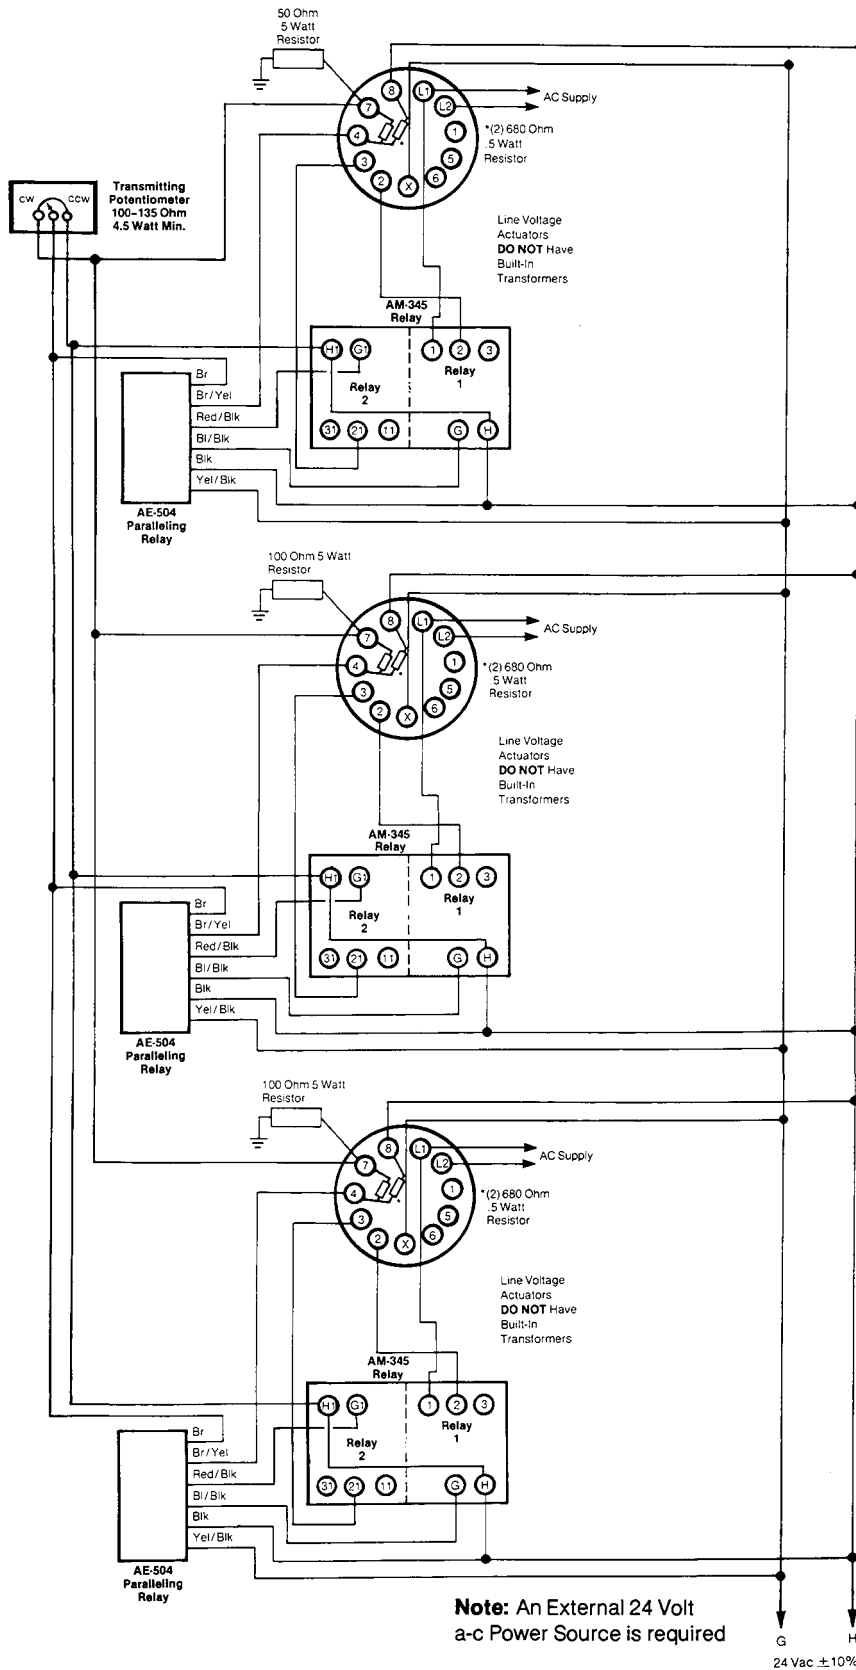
50 Ohm
5 Watt
Resistor

8
L1
L2
AC Supply
7
4
1
*(2) 680 Ohm
.5 Watt
Resistor
3
5
2
X
6

CW
CCW
Transmitting
Potentiometer
100–135 Ohm
4.5 Watt Min.

Line Voltage
Actuators
**DO NOT** Have
Built-In
Transformers

AM-345
Relay
H1
G1
1
2
3
Relay
2
Relay
1
31
21
11
G
H

Br
Br/Yel
Red/Blk
Bl/Blk
Blk
Yel/Blk
AE-504
Paralleling
Relay

100 Ohm 5 Watt
Resistor

8
L1
L2
AC Supply
7
4
1
*(2) 680 Ohm
.5 Watt
Resistor
3
5
2
X
6

Line Voltage
Actuators
**DO NOT** Have
Built-In
Transformers

AM-345
Relay
H1
G1
1
2
3
Relay
2
Relay
1
31
21
11
G
H

Br
Br/Yel
Red/Blk
Bl/Blk
Blk
Yel/Blk
AE-504
Paralleling
Relay

100 Ohm 5 Watt
Resistor

8
L1
L2
AC Supply
7
4
1
*(2) 680 Ohm
.5 Watt
Resistor
3
5
2
X
6

Line Voltage
Actuators
**DO NOT** Have
Built-In
Transformers

AM-345
Relay
H1
G1
1
2
3
Relay
2
Relay
1
31
21
11
G
H

Br
Br/Yel
Red/Blk
Bl/Blk
Blk
Yel/Blk
AE-504
Paralleling
Relay

**Note:** An External 24 Volt a-c Power Source is required

G
H
24 Vac $\pm$10%